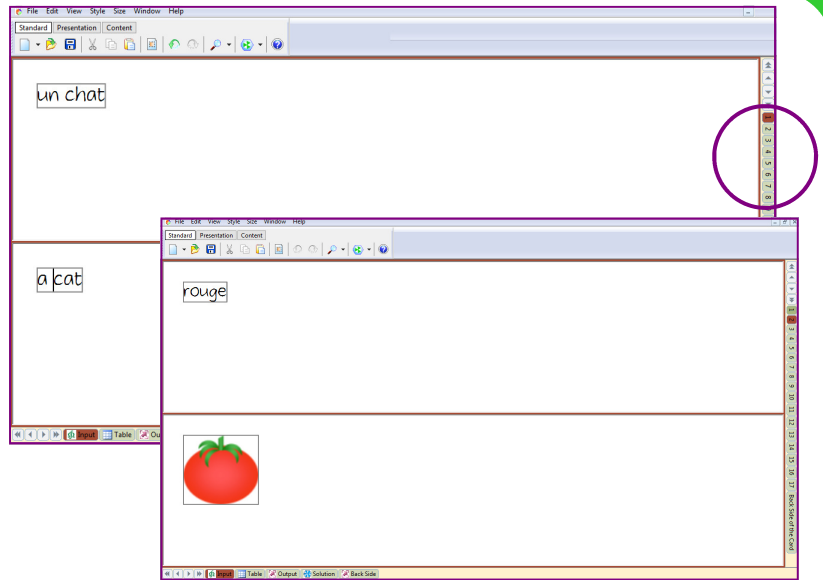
File Edit View Style Size Window Help

Standard Presentation Content

un chat

1 2 3 4 5 6 7 8

a cat

Input Table Output

File Edit View Style Size Window Help

Standard Presentation Content

rouge

1 2 3 4 5 6 7 8 9 10 11 12 13 14 15 16 17 Back Side of the Card

Input Table Output Solution Back Side